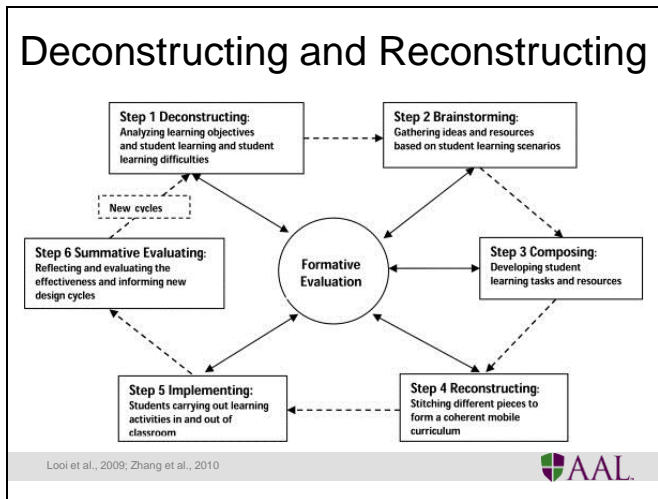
Deconstructing and Reconstructing

Step 1 Deconstructing:
Analyzing learning objectives and student learning and student learning difficulties

Step 2 Brainstorming:
Gathering ideas and resources based on student learning scenarios

New cycles

Step 6 Summative Evaluating:
Reflecting and evaluating the effectiveness and informing new design cycles

Formative Evaluation

Step 3 Composing:
Developing student learning tasks and resources

Step 5 Implementing:
Students carrying out learning activities in and out of classroom

Step 4 Reconstructing:
Stitching different pieces to form a coherent mobile curriculum

Looi et al., 2009; Zhang et al., 2010

AAL.